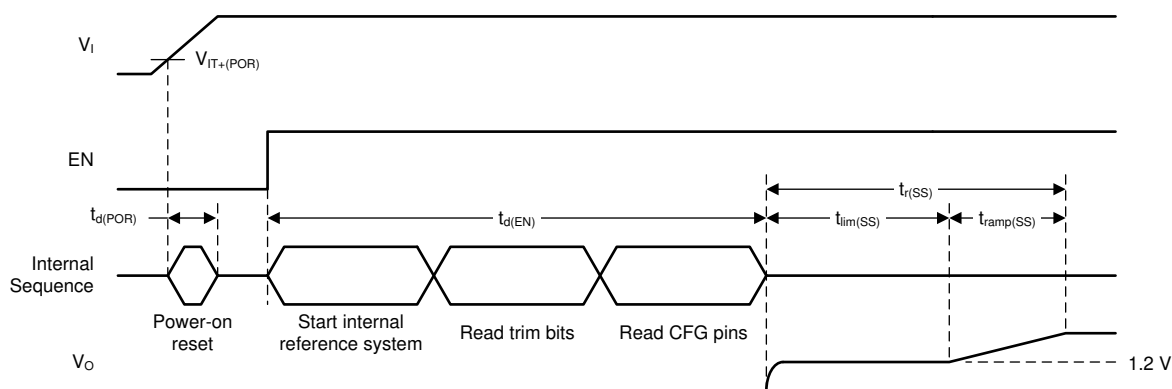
$V_I$

$V_{IT+(POR)}$

EN

$t_{r(SS)}$

$t_{d(POR)}$

$t_{d(EN)}$

$t_{lim(SS)}$

$t_{ramp(SS)}$

Internal Sequence

Power-on reset

Start internal reference system

Read trim bits

Read CFG pins

$V_O$

1.2 V